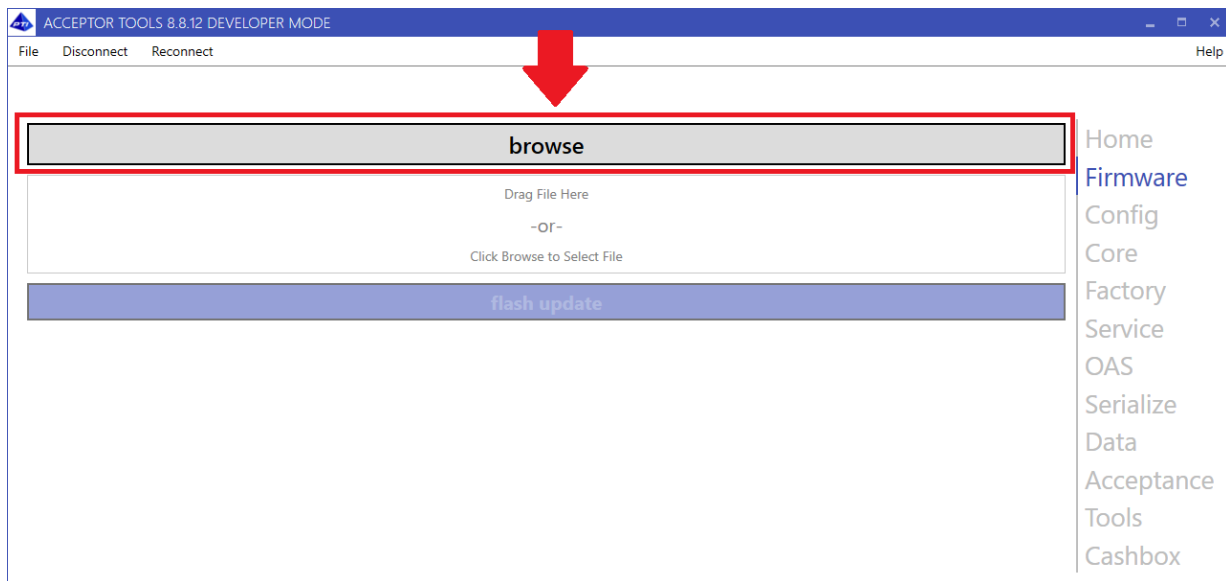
ACCEPTOR TOOLS 8.8.12 DEVELOPER MODE

File Disconnect Reconnect Help

browse

Drag File Here

-or-

Click Browse to Select File

flash update

Home
Firmware
Config
Core
Factory
Service
OAS
Serialize
Data
Acceptance
Tools
Cashbox